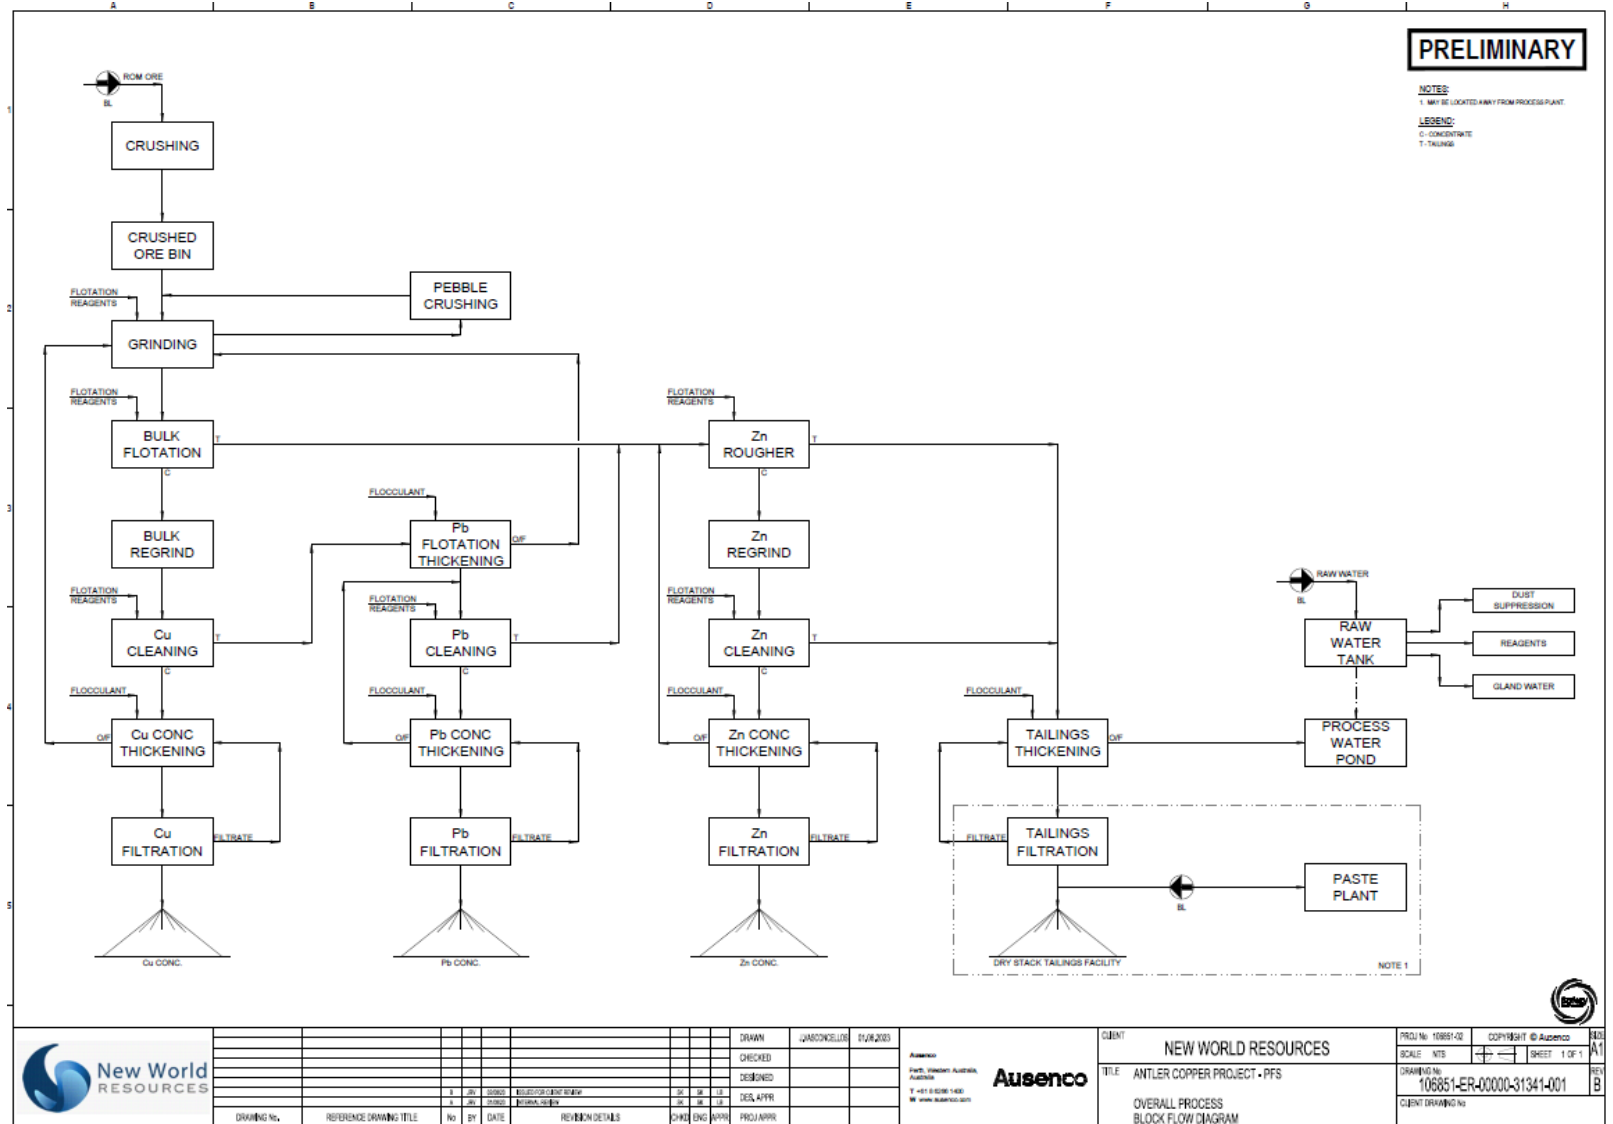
A B C D E F G H

1 2 3 4 5

PRELIMINARY

NOTES:
1. MAY BE LOCATED AWAY FROM PROCESS PLANT.

LEGEND:
C - CONCENTRATE
T - TAILINGS

ROM ORE
BL

CRUSHING

CRUSHED ORE BIN

FLOTATION REAGENTS

PEBBLE CRUSHING

GRINDING

FLOTATION REAGENTS

BULK FLOTATION

T

C

BULK REGRIND

FLOTATION REAGENTS

Cu CLEANING

T

C

FLOCCULANT

Cu CONC THICKENING

O/F

Cu FILTRATION

FILTRATE

Cu CONC.

FLOCCULANT

Pb FLOTATION THICKENING

O/F

FLOTATION REAGENTS

Pb CLEANING

T

C

FLOCCULANT

Pb CONC THICKENING

O/F

Pb FILTRATION

FILTRATE

Pb CONC.

FLOTATION REAGENTS

Zn ROUGHER

T

C

Zn REGRIND

FLOTATION REAGENTS

Zn CLEANING

T

C

FLOCCULANT

Zn CONC THICKENING

O/F

Zn FILTRATION

FILTRATE

Zn CONC.

FLOCCULANT

TAILINGS THICKENING

O/F

FILTRATE

TAILINGS FILTRATION

DRY STACK TAILINGS FACILITY

BL

PASTE PLANT

NOTE 1

RAW WATER
BL

RAW WATER TANK

DUST SUPPRESSION

REAGENTS

GLAND WATER

PROCESS WATER POND

New World RESOURCES

| | | | | | | | | |
|---|---|---|---|---|---|---|---|---|
| | | B | JW | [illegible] | ISSUED FOR CLIENT REVIEW | DK | SK | LB |
| | | A | JW | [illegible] | INTERNAL REVIEW | DK | SK | LB |
| DRAWING No. | REFERENCE DRAWING TITLE | No | BY | DATE | REVISION DETAILS | CHKD | ENG | APPR |

DRAWN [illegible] 01.06.2023
CHECKED
DESIGNED
DES. APPR
PROJ APPR

Ausenco
Perth, Western Australia, Australia
T +61 8 6298 1400
W www.ausenco.com

Ausenco

CLIENT NEW WORLD RESOURCES

TITLE ANTLER COPPER PROJECT - PFS

OVERALL PROCESS BLOCK FLOW DIAGRAM

PROJ No 106851-02
COPYRIGHT © Ausenco
SIZE A1
SCALE NTS
SHEET 1 OF 1
DRAWING No 106851-ER-00000-31341-001
REV B
CLIENT DRAWING No